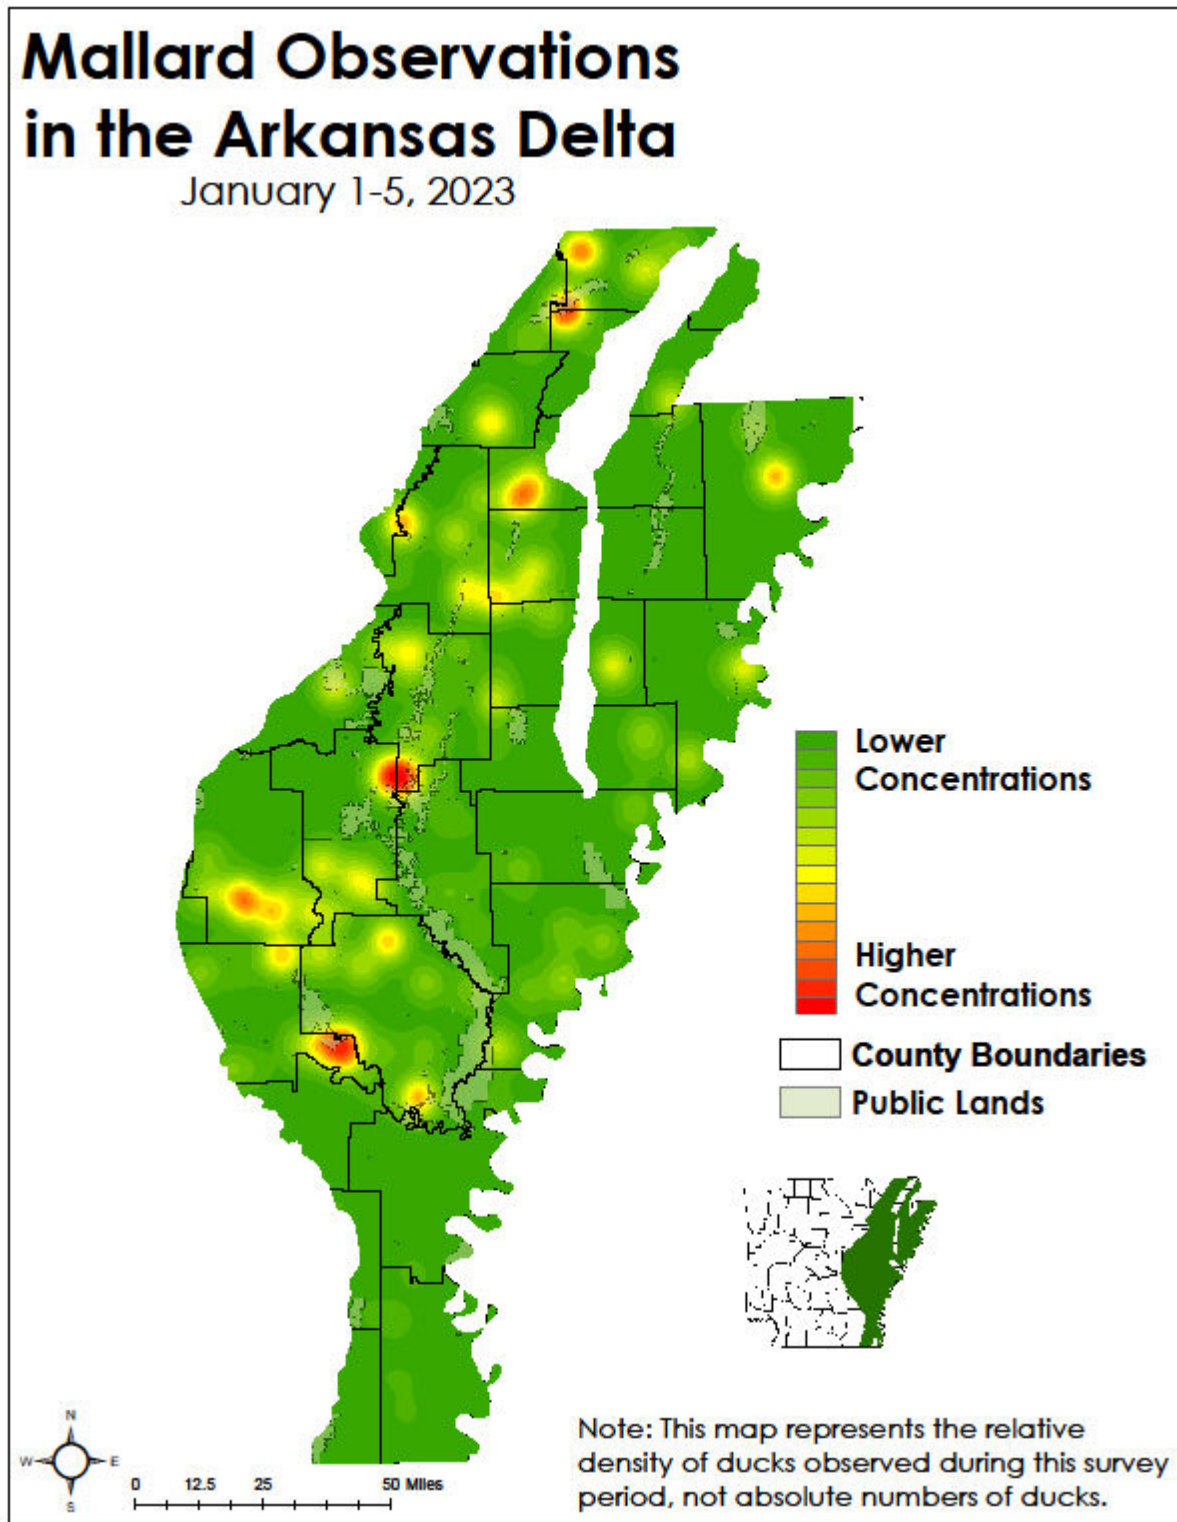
Mallard Observations in the Arkansas Delta
January 1-5, 2023

Lower Concentrations

Higher Concentrations

County Boundaries

Public Lands

N
W
E
S

0 12.5 25 50 Miles

Note: This map represents the relative density of ducks observed during this survey period, not absolute numbers of ducks.